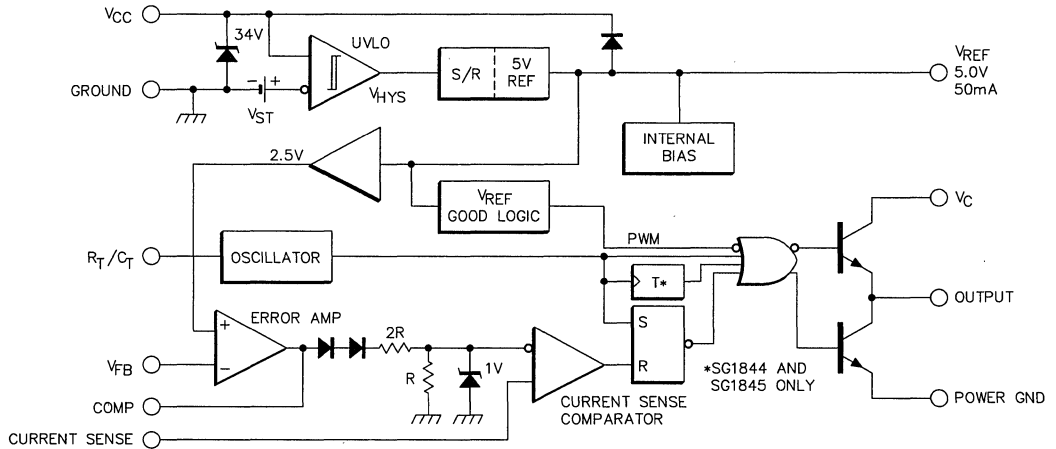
$V_{CC}$

34V

UVLO

S/R

5V REF

$V_{REF}$ 5.0V 50mA

GROUND

− +

$V_{ST}$

$V_{HYS}$

INTERNAL BIAS

2.5V

$V_{REF}$ GOOD LOGIC

$V_C$

PWM

$R_T/C_T$

OSCILLATOR

T*

OUTPUT

ERROR AMP

+

−

2R

S

R

$V_{FB}$

R

1V

*SG1844 AND SG1845 ONLY

COMP

CURRENT SENSE COMPARATOR

POWER GND

CURRENT SENSE